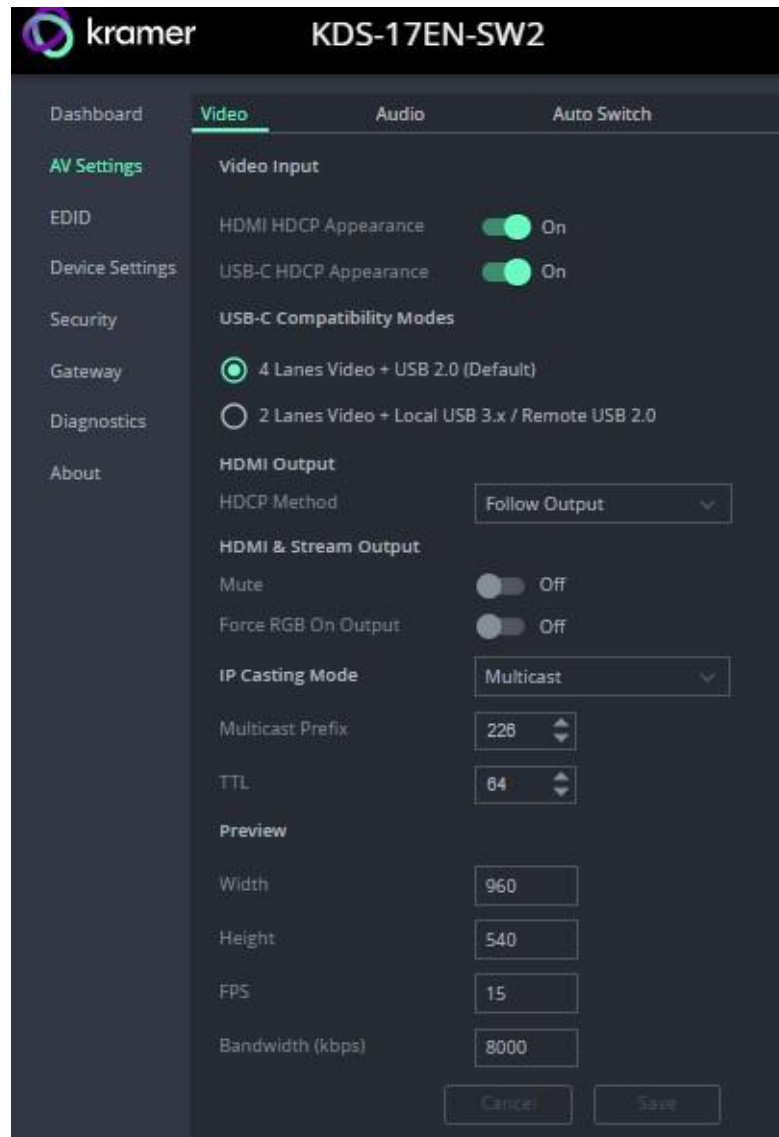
kramer KDS-17EN-SW2

Dashboard
AV Settings
EDID
Device Settings
Security
Gateway
Diagnostics
About

Video Audio Auto Switch

Video Input

HDMI HDCP Appearance On

USB-C HDCP Appearance On

USB-C Compatibility Modes

4 Lanes Video + USB 2.0 (Default)

2 Lanes Video + Local USB 3.x / Remote USB 2.0

HDMI Output

HDCP Method Follow Output

HDMI & Stream Output

Mute Off

Force RGB On Output Off

IP Casting Mode Multicast

Multicast Prefix 226

TTL 64

Preview

Width 960

Height 540

FPS 15

Bandwidth (kbps) 8000

Cancel Save